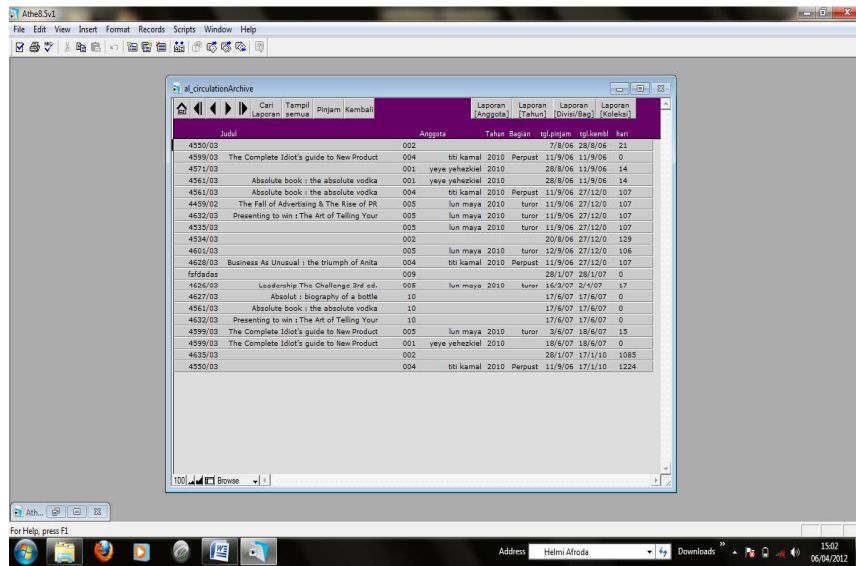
Athe8.5v1

File Edit View Insert Format Records Scripts Window Help

al_circulationArchive

Cari Laporan | Tampil semua | Pinjam | Kembali | Laporan [Anggota] | Laporan [Tahun] | Laporan [Divisi/Bag] | Laporan [Koleksi]

| Judul | | Anggota | | Tahun | Bagian | tgl.pinjam | tgl.kembl | hari |
|---|---|---|---|---|---|---|---|---|
| 4550/03 | | 002 | | | | 7/8/06 | 28/8/06 | 21 |
| 4599/03 | The Complete Idiot's guide to New Product | 004 | titi kamal | 2010 | Perpust | 11/9/06 | 11/9/06 | 0 |
| 4571/03 | | 001 | yeye yehezkiel | 2010 | | 28/8/06 | 11/9/06 | 14 |
| 4561/03 | Absolute book : the absolute vodka | 001 | yeye yehezkiel | 2010 | | 28/8/06 | 11/9/06 | 14 |
| 4561/03 | Absolute book : the absolute vodka | 004 | titi kamal | 2010 | Perpust | 11/9/06 | 27/12/0 | 107 |
| 4459/02 | The Fall of Advertising & The Rise of PR | 005 | lun maya | 2010 | turor | 11/9/06 | 27/12/0 | 107 |
| 4632/03 | Presenting to win : The Art of Telling Your | 005 | lun maya | 2010 | turor | 11/9/06 | 27/12/0 | 107 |
| 4535/03 | | 005 | lun maya | 2010 | turor | 11/9/06 | 27/12/0 | 107 |
| 4534/03 | | 002 | | | | 20/8/06 | 27/12/0 | 129 |
| 4601/03 | | 005 | lun maya | 2010 | turor | 12/9/06 | 27/12/0 | 106 |
| 4628/03 | Business As Unusual : the triumph of Anita | 004 | titi kamal | 2010 | Perpust | 11/9/06 | 27/12/0 | 107 |
| fsfdadas | | 009 | | | | 28/1/07 | 28/1/07 | 0 |
| 4626/03 | Leadership The Challenge 3rd ed. | 005 | lun maya | 2010 | turor | 16/3/07 | 2/4/07 | 17 |
| 4627/03 | Absolut : biography of a bottle | 10 | | | | 17/6/07 | 17/6/07 | 0 |
| 4561/03 | Absolute book : the absolute vodka | 10 | | | | 17/6/07 | 17/6/07 | 0 |
| 4632/03 | Presenting to win : The Art of Telling Your | 10 | | | | 17/6/07 | 17/6/07 | 0 |
| 4599/03 | The Complete Idiot's guide to New Product | 005 | lun maya | 2010 | turor | 3/6/07 | 18/6/07 | 15 |
| 4599/03 | The Complete Idiot's guide to New Product | 001 | yeye yehezkiel | 2010 | | 18/6/07 | 18/6/07 | 0 |
| 4635/03 | | 002 | | | | 28/1/07 | 17/1/10 | 1085 |
| 4550/03 | | 004 | titi kamal | 2010 | Perpust | 11/9/06 | 17/1/10 | 1224 |

100 Browse

Ath...

For Help, press F1

Address Helmi Afroda Downloads 15:02 06/04/2012